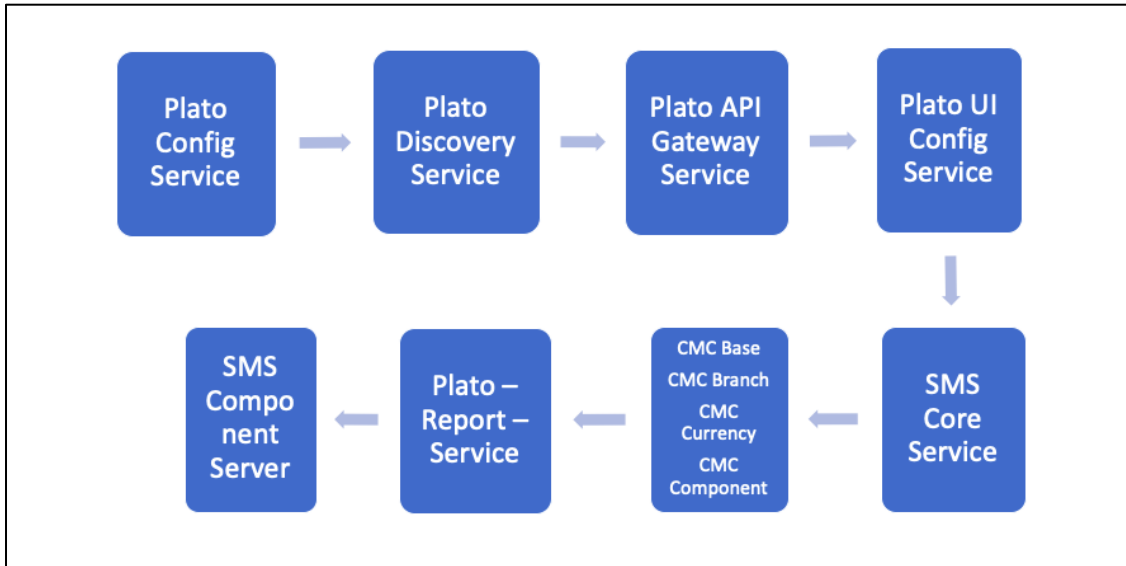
Plato Config Service

Plato Discovery Service

Plato API Gateway Service

Plato UI Config Service

SMS Core Service

CMC Base

CMC Branch

CMC Currency

CMC Component

Plato – Report – Service

SMS Compo nent Server